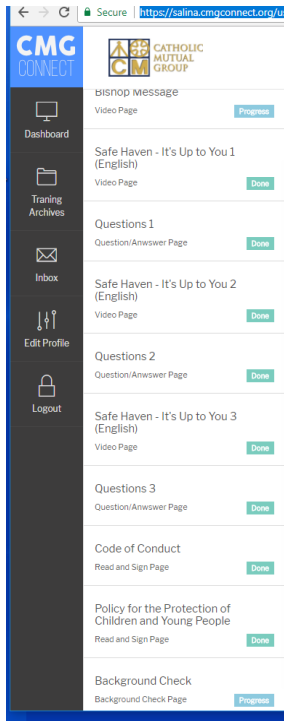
Secure https://salina.cmgconnect.org/u

CMG CONNECT

CM CATHOLIC MUTUAL GROUP

Dashboard

Traning Archives

Inbox

Edit Profile

Logout

Bishop Message
Video Page
Progress

Safe Haven - It's Up to You 1 (English)
Video Page
Done

Questions 1
Question/Anwswer Page
Done

Safe Haven - It's Up to You 2 (English)
Video Page
Done

Questions 2
Question/Anwswer Page
Done

Safe Haven - It's Up to You 3 (English)
Video Page
Done

Questions 3
Question/Anwswer Page
Done

Code of Conduct
Read and Sign Page
Done

Policy for the Protection of Children and Young People
Read and Sign Page
Done

Background Check
Background Check Page
Progress